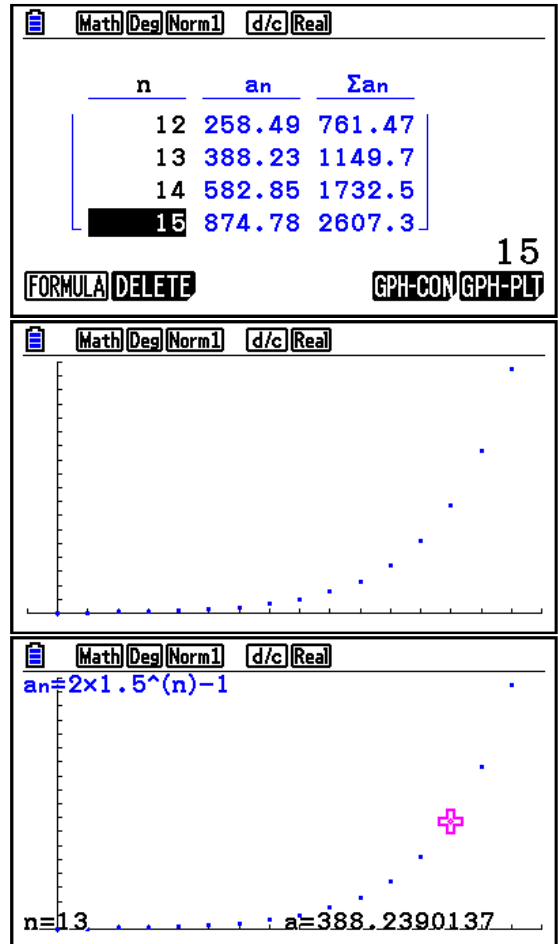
Math Deg Norm1 d/c Real

| n | an | Σan |
|---|---|---|
| 12 | 258.49 | 761.47 |
| 13 | 388.23 | 1149.7 |
| 14 | 582.85 | 1732.5 |
| 15 | 874.78 | 2607.3 |

15

FORMULA DELETE GPH-CON GPH-PLT

Math Deg Norm1 d/c Real

Math Deg Norm1 d/c Real

an=2×1.5^(n)-1

n=13 a=388.2390137